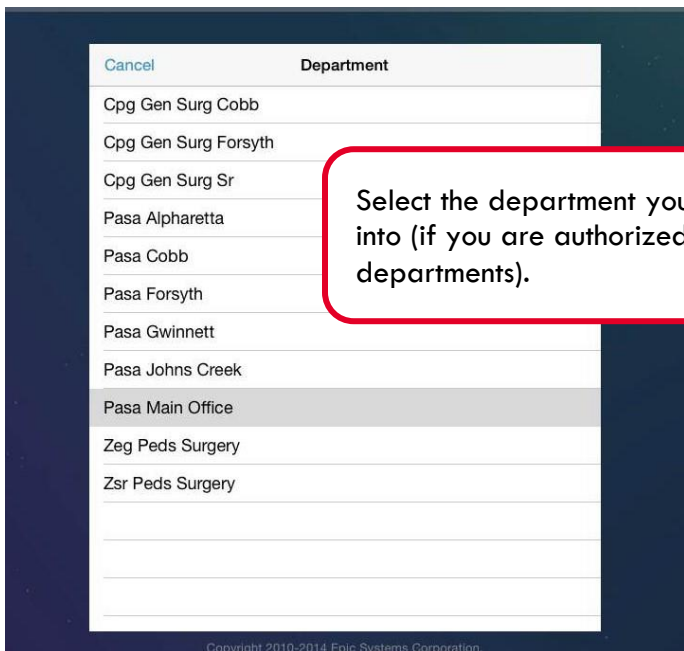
Cancel
Department

Cpg Gen Surg Cobb
Cpg Gen Surg Forsyth
Cpg Gen Surg Sr
Pasa Alpharetta
Pasa Cobb
Pasa Forsyth
Pasa Gwinnett
Pasa Johns Creek
Pasa Main Office
Zeg Peds Surgery
Zsr Peds Surgery

Select the department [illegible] into (if you are authorized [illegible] departments).

Copyright 2010-2014 Epic Systems Corporation